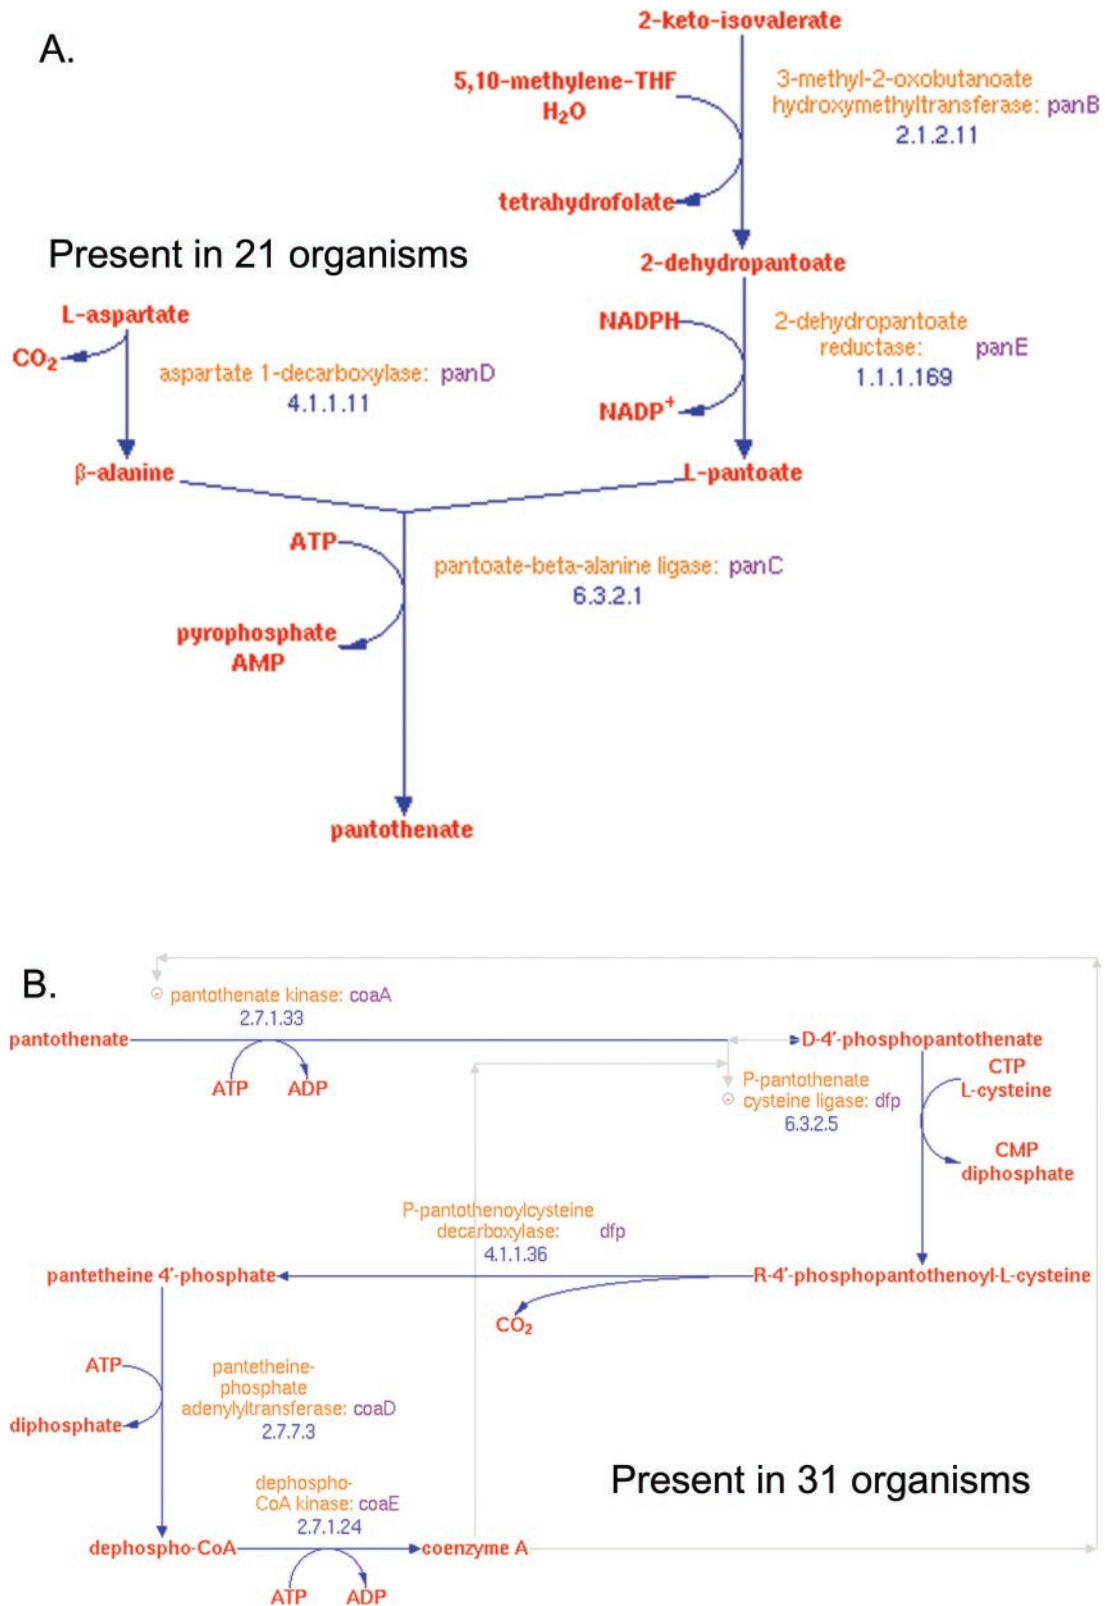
A.

2-keto-isovalerate

5,10-methylene-THF
$H_2O$

3-methyl-2-oxobutanoate hydroxymethyltransferase: panB
2.1.2.11

tetrahydrofolate

Present in 21 organisms

2-dehydropantoate

L-aspartate

$CO_2$

aspartate 1-decarboxylase: panD
4.1.1.11

NADPH

$NADP^+$

2-dehydropantoate reductase: panE
1.1.1.169

β-alanine

L-pantoate

ATP

pyrophosphate
AMP

pantoate-beta-alanine ligase: panC
6.3.2.1

pantothenate

B.

pantothenate kinase: coaA
2.7.1.33

pantothenate

ATP ADP

D-4'-phosphopantothenate

P-pantothenate cysteine ligase: dfp
6.3.2.5

CTP
L-cysteine

CMP
diphosphate

P-pantothenoylcysteine decarboxylase: dfp
4.1.1.36

pantetheine 4'-phosphate

R-4'-phosphopantothenoyl-L-cysteine

$CO_2$

ATP

diphosphate

pantetheine-phosphate adenylyltransferase: coaD
2.7.7.3

dephospho-CoA kinase: coaE
2.7.1.24

Present in 31 organisms

dephospho-CoA

coenzyme A

ATP ADP